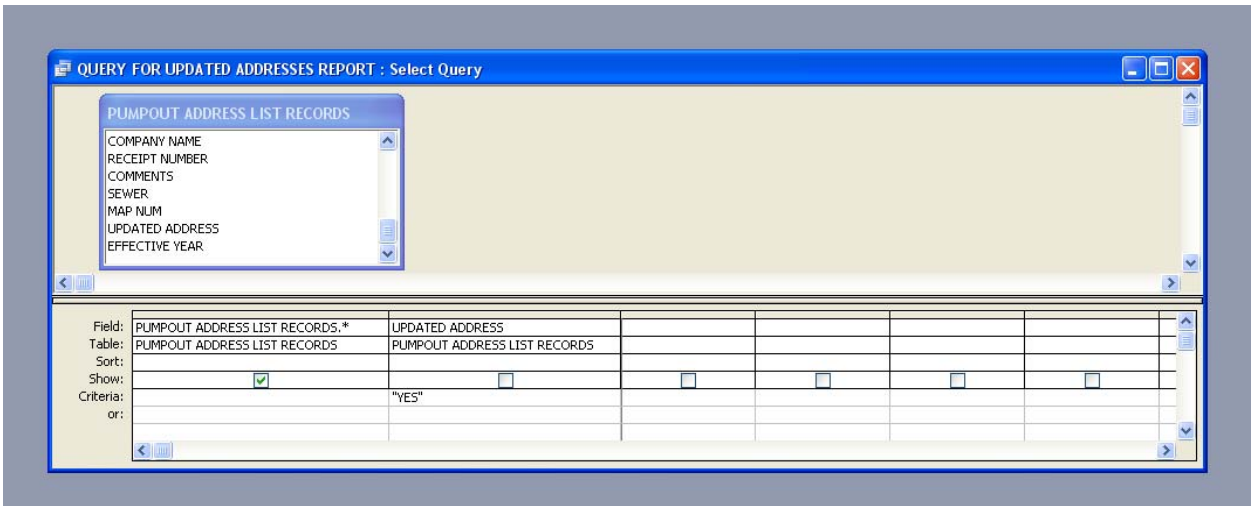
QUERY FOR UPDATED ADDRESSES REPORT : Select Query

PUMPOUT ADDRESS LIST RECORDS

COMPANY NAME
RECEIPT NUMBER
COMMENTS
SEWER
MAP NUM
UPDATED ADDRESS
EFFECTIVE YEAR

| | | | | | | |
|---|---|---|---|---|---|---|
| Field: | PUMPOUT ADDRESS LIST RECORDS.* | UPDATED ADDRESS | | | | |
| Table: | PUMPOUT ADDRESS LIST RECORDS | PUMPOUT ADDRESS LIST RECORDS | | | | |
| Sort: | | | | | | |
| Show: | ☑ | ☐ | ☐ | ☐ | ☐ | ☐ |
| Criteria: | | "YES" | | | | |
| or: | | | | | | |